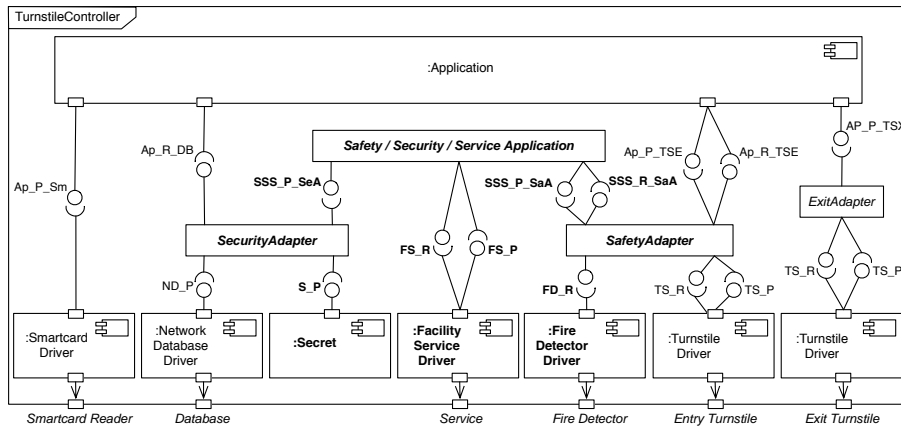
TurnstileController

:Application

Safety / Security / Service Application

Ap_R_DB

Ap_P_Sm

SSS_P_SeA

SSS_P_SaA

SSS_R_SaA

Ap_P_TSE

Ap_R_TSE

AP_P_TSX

ExitAdapter

SecurityAdapter

FS_R

FS_P

SafetyAdapter

TS_R

TS_P

ND_P

S_P

FD_R

TS_R

TS_P

:Smartcard Driver

:Network Database Driver

:Secret

:Facility Service Driver

:Fire Detector Driver

:Turnstile Driver

:Turnstile Driver

Smartcard Reader

Database

Service

Fire Detector

Entry Turnstile

Exit Turnstile